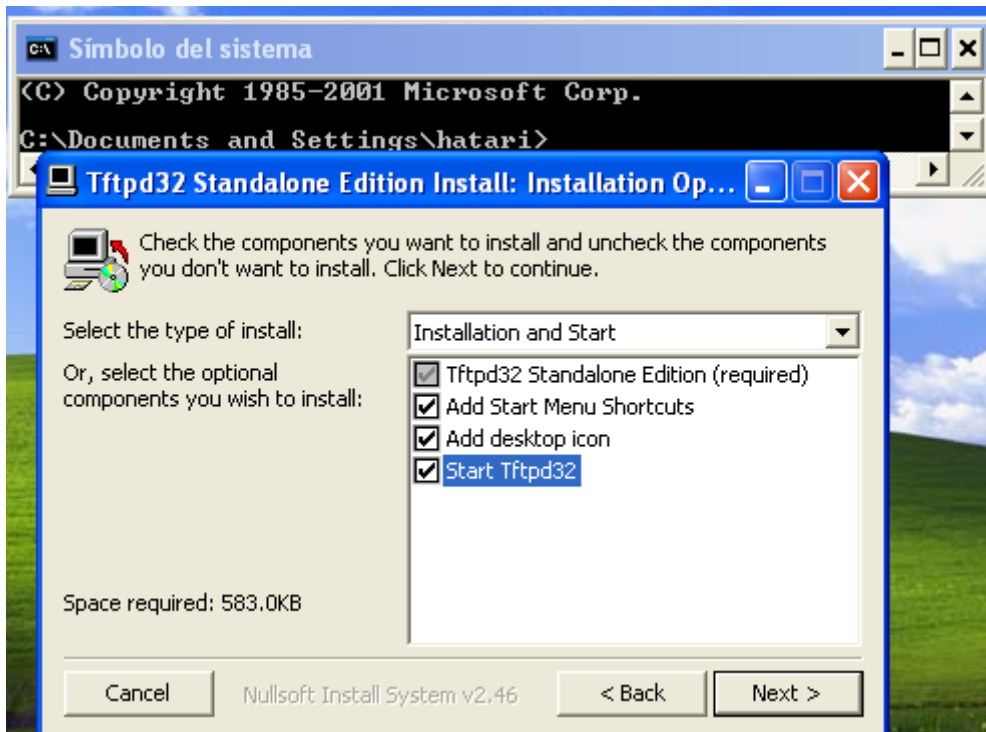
Símbolo del sistema
(C) Copyright 1985-2001 Microsoft Corp.

C:\Documents and Settings\hatari>

Tftpd32 Standalone Edition Install: Installation Op...

Check the components you want to install and uncheck the components you don't want to install. Click Next to continue.

Select the type of install:
Installation and Start

Or, select the optional components you wish to install:
Tftpd32 Standalone Edition (required)
Add Start Menu Shortcuts
Add desktop icon
Start Tftpd32

Space required: 583.0KB

Cancel
Nullsoft Install System v2.46
< Back
Next >